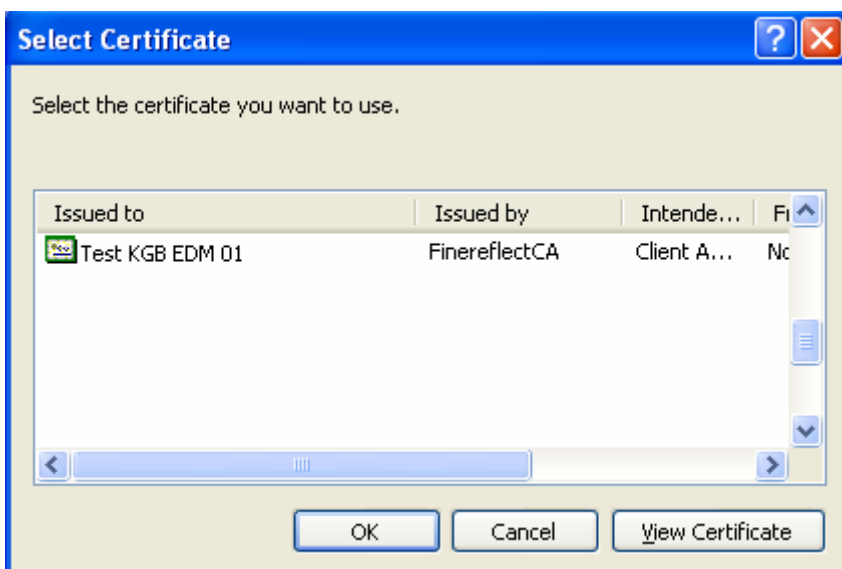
Select Certificate

Select the certificate you want to use.

| Issued to | Issued by | Intende... | Fr |
|---|---|---|---|
| Test KGB EDM 01 | FinereflectCA | Client A... | Nc |

OK Cancel View Certificate